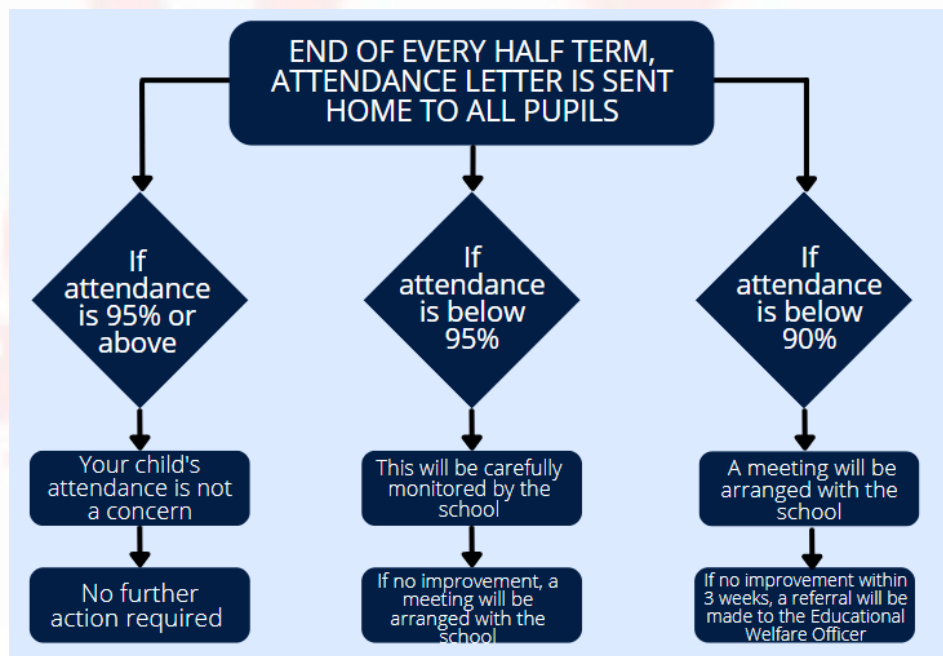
END OF EVERY HALF TERM, ATTENDANCE LETTER IS SENT HOME TO ALL PUPILS

If attendance is 95% or above

Your child's attendance is not a concern

No further action required

If attendance is below 95%

This will be carefully monitored by the school

If no improvement, a meeting will be arranged with the school

If attendance is below 90%

A meeting will be arranged with the school

If no improvement within 3 weeks, a referral will be made to the Educational Welfare Officer